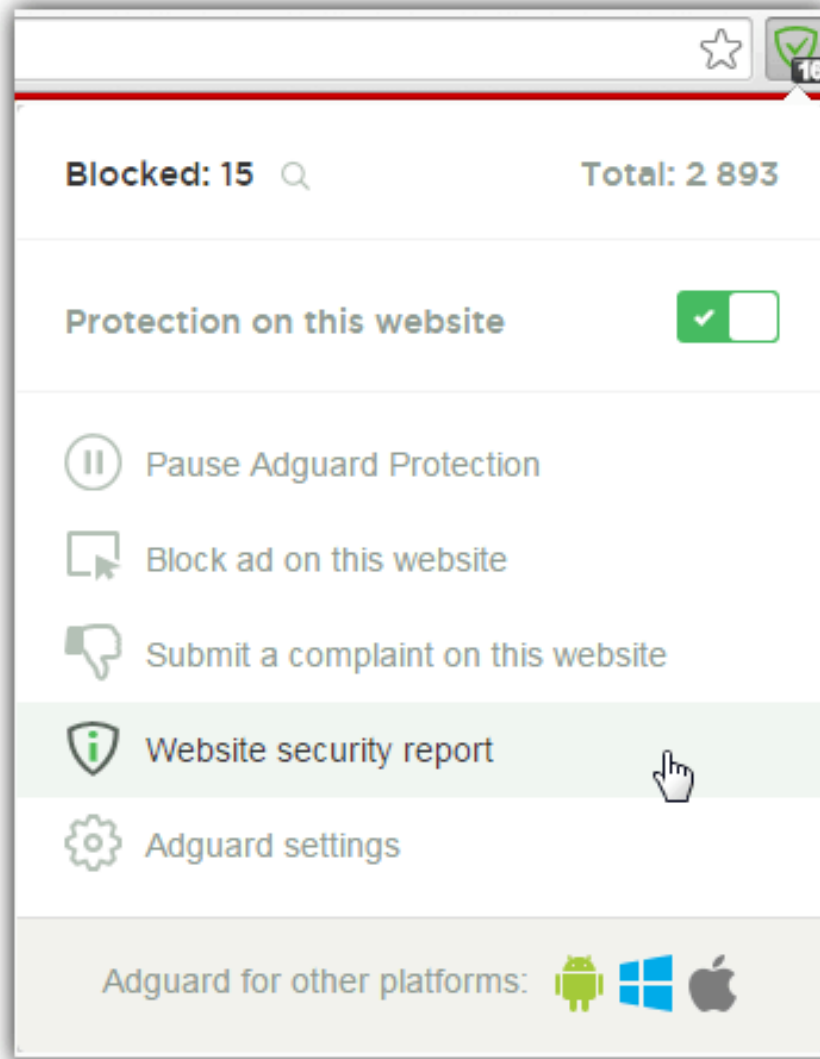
1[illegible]

Blocked: 15

Total: 2 893

Protection on this website

Pause Adguard Protection

Block ad on this website

Submit a complaint on this website

Website security report

Adguard settings

Adguard for other platforms: